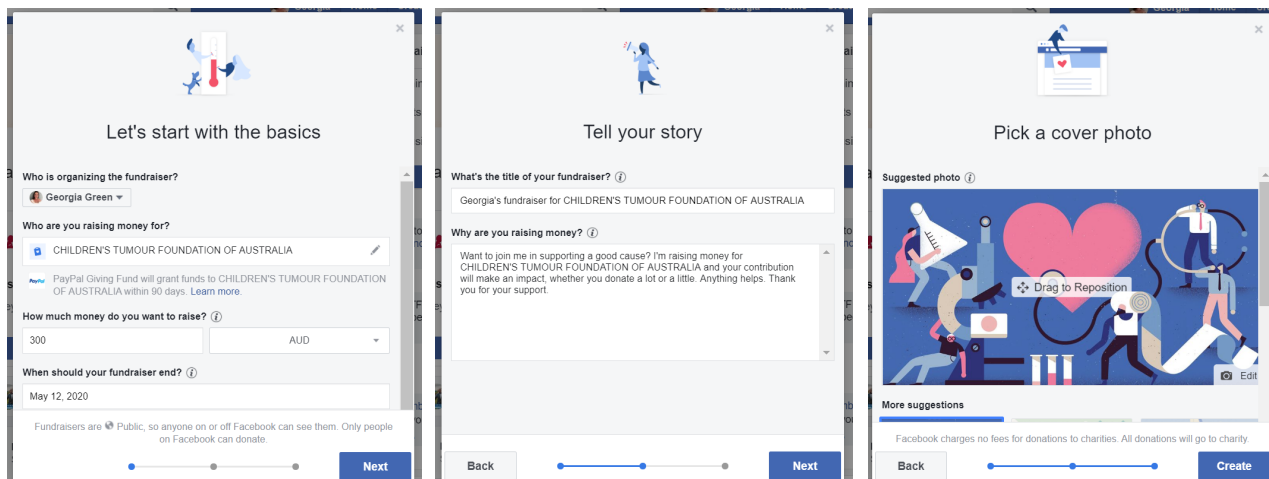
Let's start with the basics

Who is organizing the fundraiser?

Georgia Green

Who are you raising money for?

CHILDREN'S TUMOUR FOUNDATION OF AUSTRALIA

PayPal Giving Fund will grant funds to CHILDREN'S TUMOUR FOUNDATION OF AUSTRALIA within 90 days. Learn more.

How much money do you want to raise?

300

AUD

When should your fundraiser end?

May 12, 2020

Fundraisers are Public, so anyone on or off Facebook can see them. Only people on Facebook can donate.

Next

Tell your story

What's the title of your fundraiser?

Georgia's fundraiser for CHILDREN'S TUMOUR FOUNDATION OF AUSTRALIA

Why are you raising money?

Want to join me in supporting a good cause? I'm raising money for CHILDREN'S TUMOUR FOUNDATION OF AUSTRALIA and your contribution will make an impact, whether you donate a lot or a little. Anything helps. Thank you for your support.

Back

Next

Pick a cover photo

Suggested photo

Drag to Reposition

Edit

More suggestions

Facebook charges no fees for donations to charities. All donations will go to charity.

Back

Create